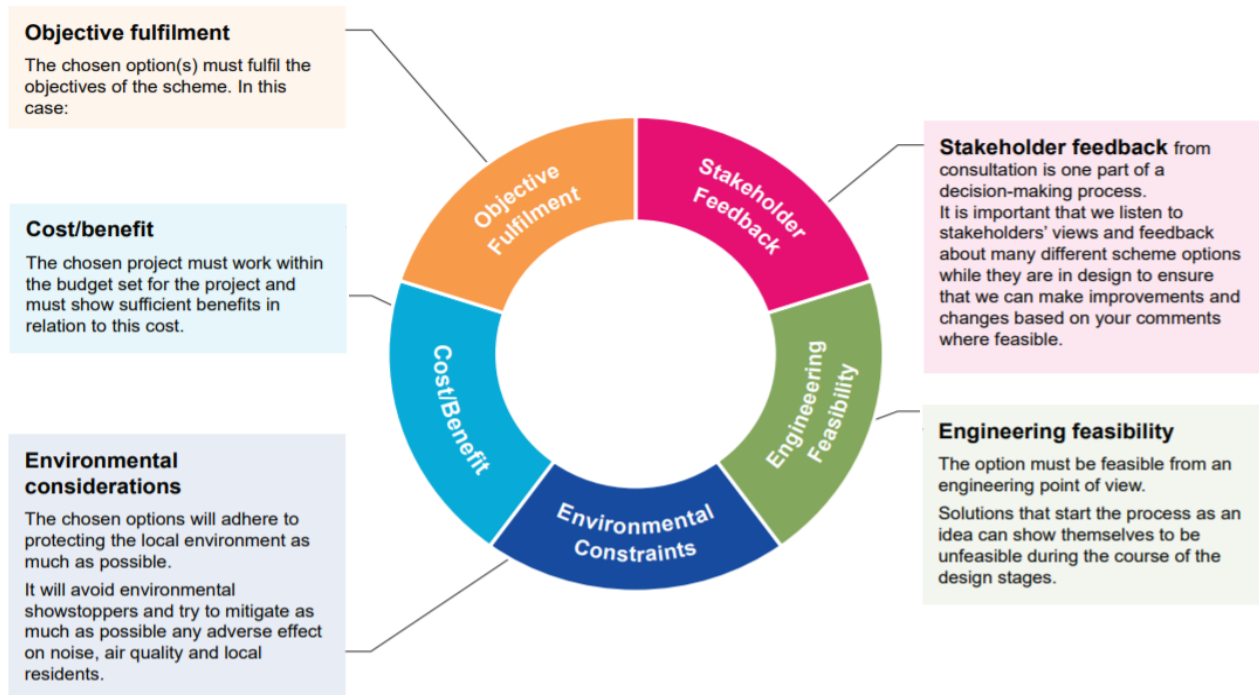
**Objective fulfilment**

The chosen option(s) must fulfil the objectives of the scheme. In this case:

**Cost/benefit**

The chosen project must work within the budget set for the project and must show sufficient benefits in relation to this cost.

**Environmental considerations**

The chosen options will adhere to protecting the local environment as much as possible.

It will avoid environmental showstoppers and try to mitigate as much as possible any adverse effect on noise, air quality and local residents.

Objective Fulfilment

Stakeholder Feedback

Engineeering Feasibility

Environmental Constraints

Cost/Benefit

**Stakeholder feedback** from consultation is one part of a decision-making process.
It is important that we listen to stakeholders' views and feedback about many different scheme options while they are in design to ensure that we can make improvements and changes based on your comments where feasible.

**Engineering feasibility**

The option must be feasible from an engineering point of view.

Solutions that start the process as an idea can show themselves to be unfeasible during the course of the design stages.